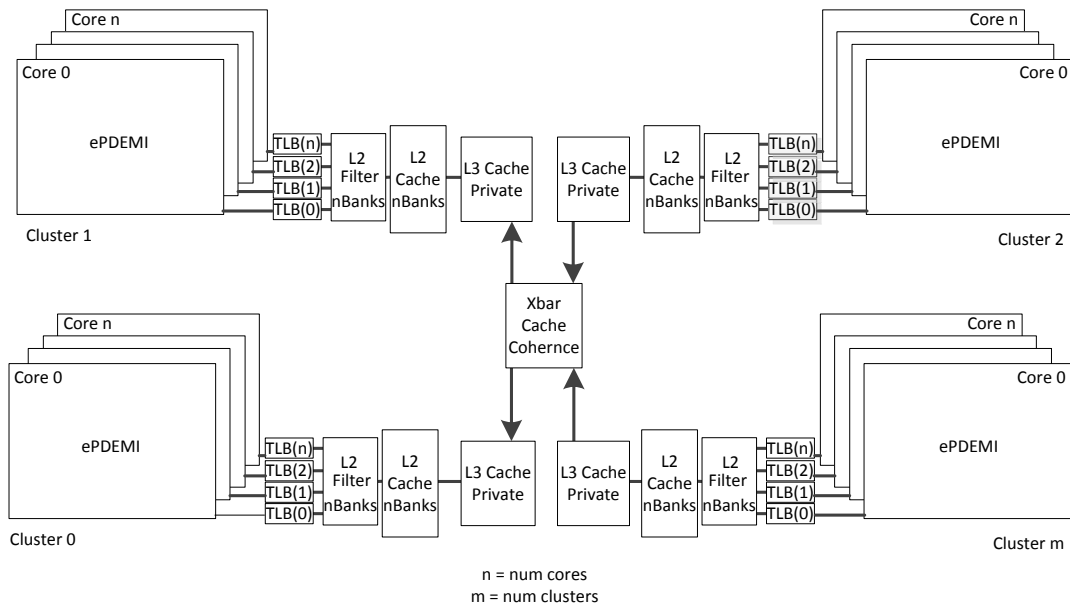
Core n
Core 0
ePDEMI
TLB(n)
TLB(2)
TLB(1)
TLB(0)
L2 Filter nBanks
L2 Cache nBanks
L3 Cache Private
Cluster 1

L3 Cache Private
L2 Cache nBanks
L2 Filter nBanks
TLB(n)
TLB(2)
TLB(1)
TLB(0)
Core n
Core 0
ePDEMI
Cluster 2

Xbar Cache Cohernce

Core n
Core 0
ePDEMI
TLB(n)
TLB(2)
TLB(1)
TLB(0)
L2 Filter nBanks
L2 Cache nBanks
L3 Cache Private
Cluster 0

L3 Cache Private
L2 Cache nBanks
L2 Filter nBanks
TLB(n)
TLB(2)
TLB(1)
TLB(0)
Core n
Core 0
ePDEMI
Cluster m

n = num cores
m = num clusters